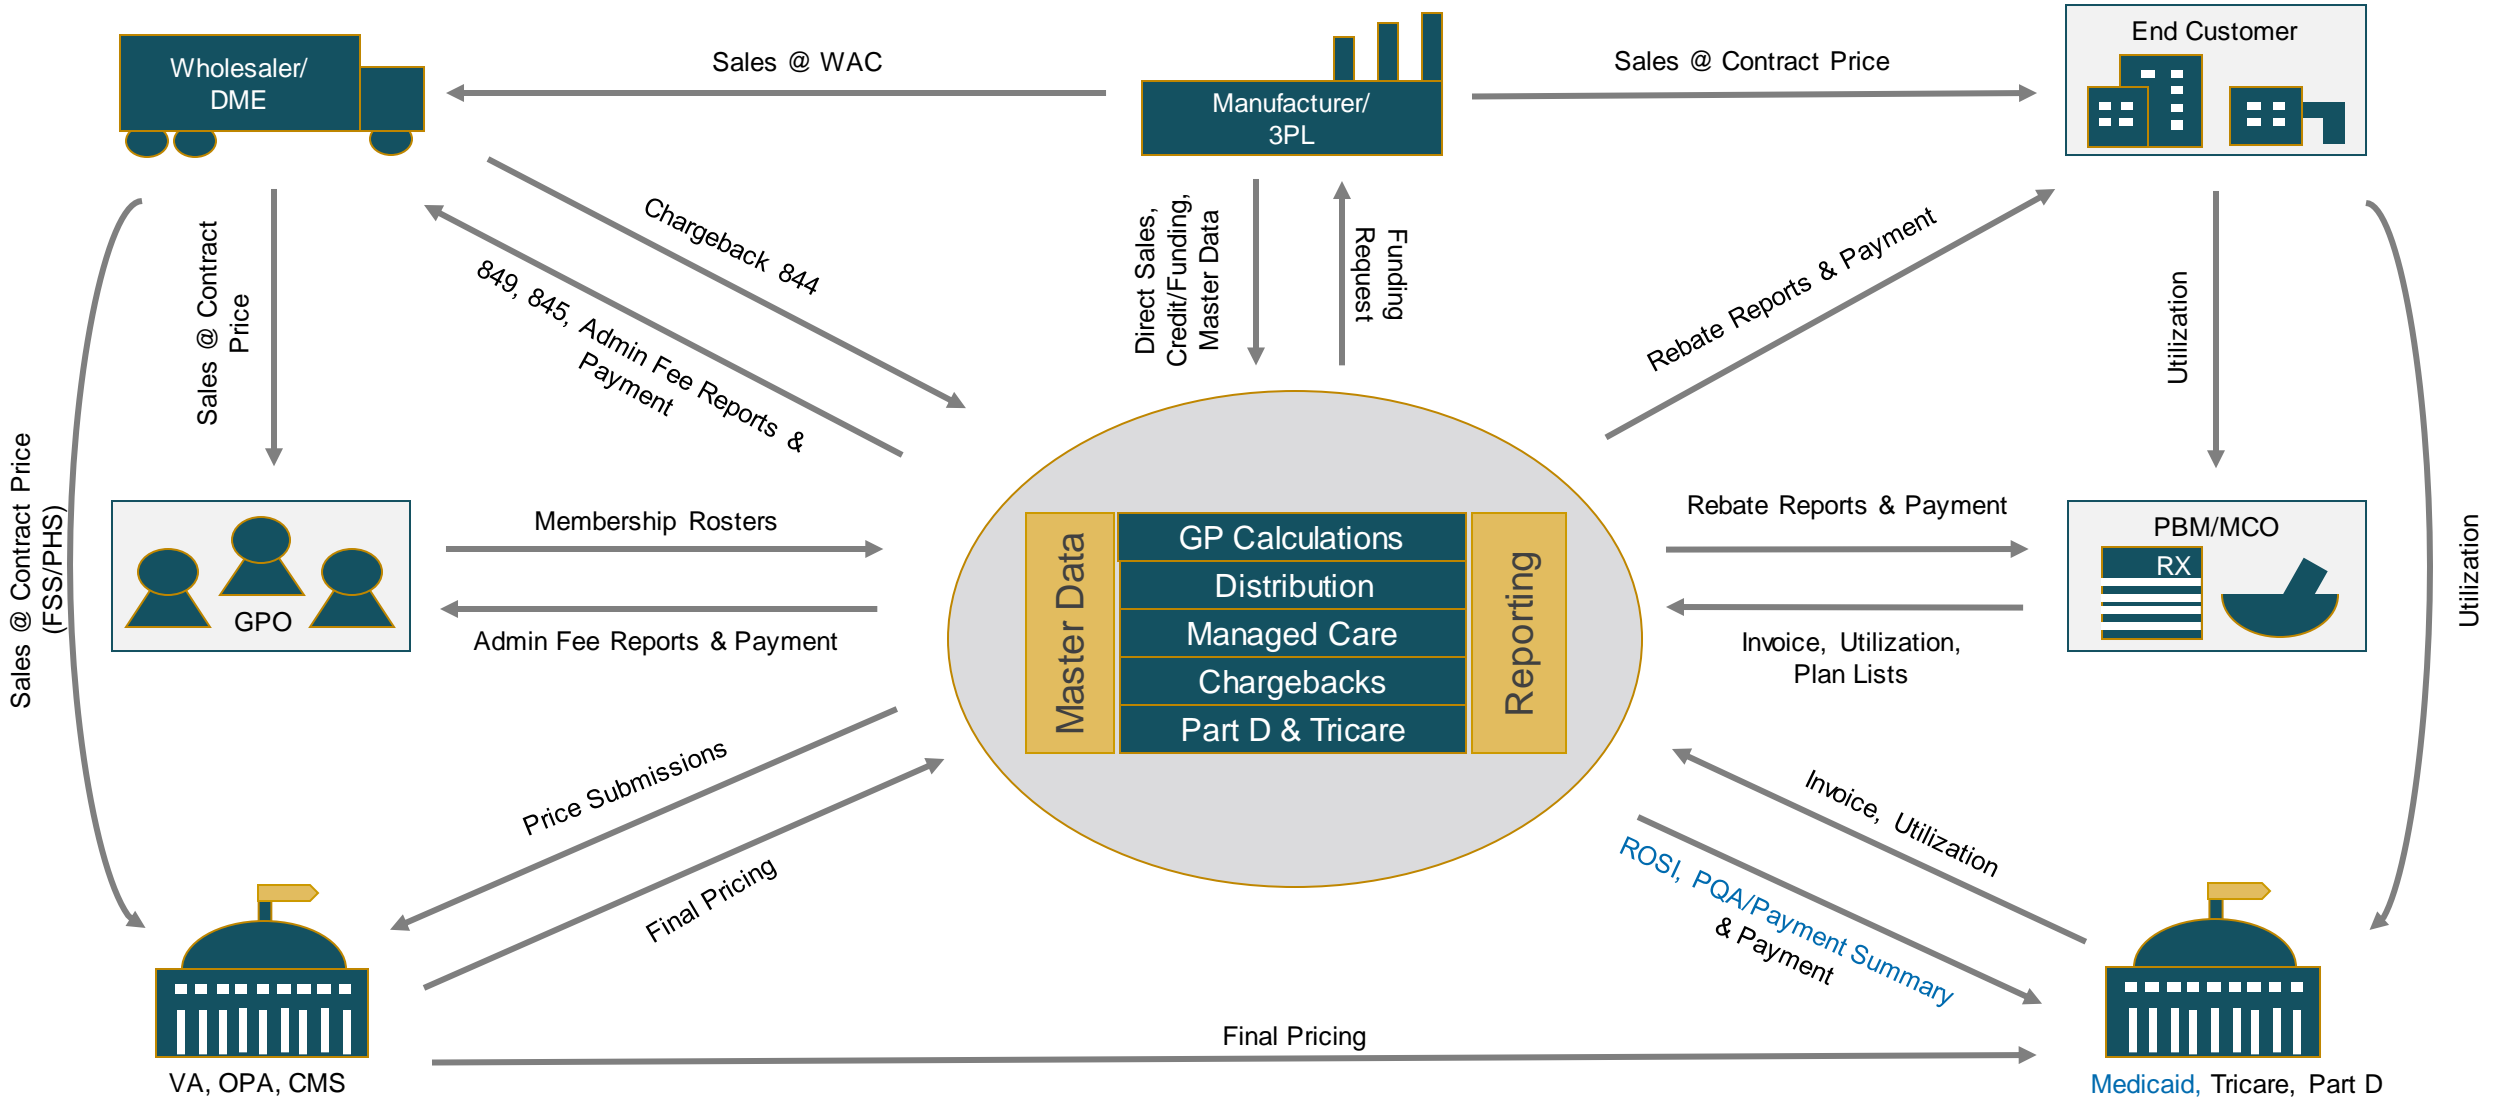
Wholesaler/ DME

Sales @ WAC

Manufacturer/ 3PL

Sales @ Contract Price

End Customer

Chargeback 844

849, 845, Admin Fee Reports & Payment

Sales @ Contract Price

Direct Sales, Credit/Funding, Master Data

Funding Request

Rebate Reports & Payment

Utilization

Sales @ Contract Price (FSS/PHS)

GPO

Membership Rosters

Admin Fee Reports & Payment

Master Data

GP Calculations

Distribution

Managed Care

Chargebacks

Part D & Tricare

Reporting

Rebate Reports & Payment

PBM/MCO

RX

Invoice, Utilization, Plan Lists

Utilization

Price Submissions

Final Pricing

Invoice, Utilization

ROSI, PQA/Payment Summary & Payment

Final Pricing

VA, OPA, CMS

Medicaid, Tricare, Part D